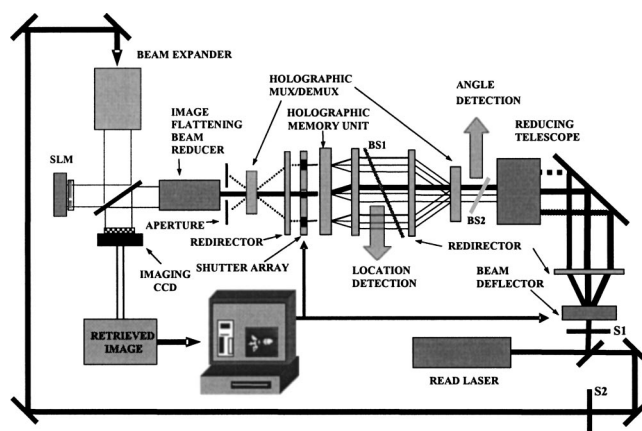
BEAM EXPANDER

HOLOGRAPHIC MUX/DEMUX

ANGLE DETECTION

IMAGE FLATTENING BEAM REDUCER

HOLOGRAPHIC MEMORY UNIT

REDUCING TELESCOPE

SLM

BS1

APERTURE

BS2

REDIRECTOR

REDIRECTOR

SHUTTER ARRAY

IMAGING CCD

LOCATION DETECTION

BEAM DEFLECTOR

RETRIEVED IMAGE

S1

READ LASER

S2